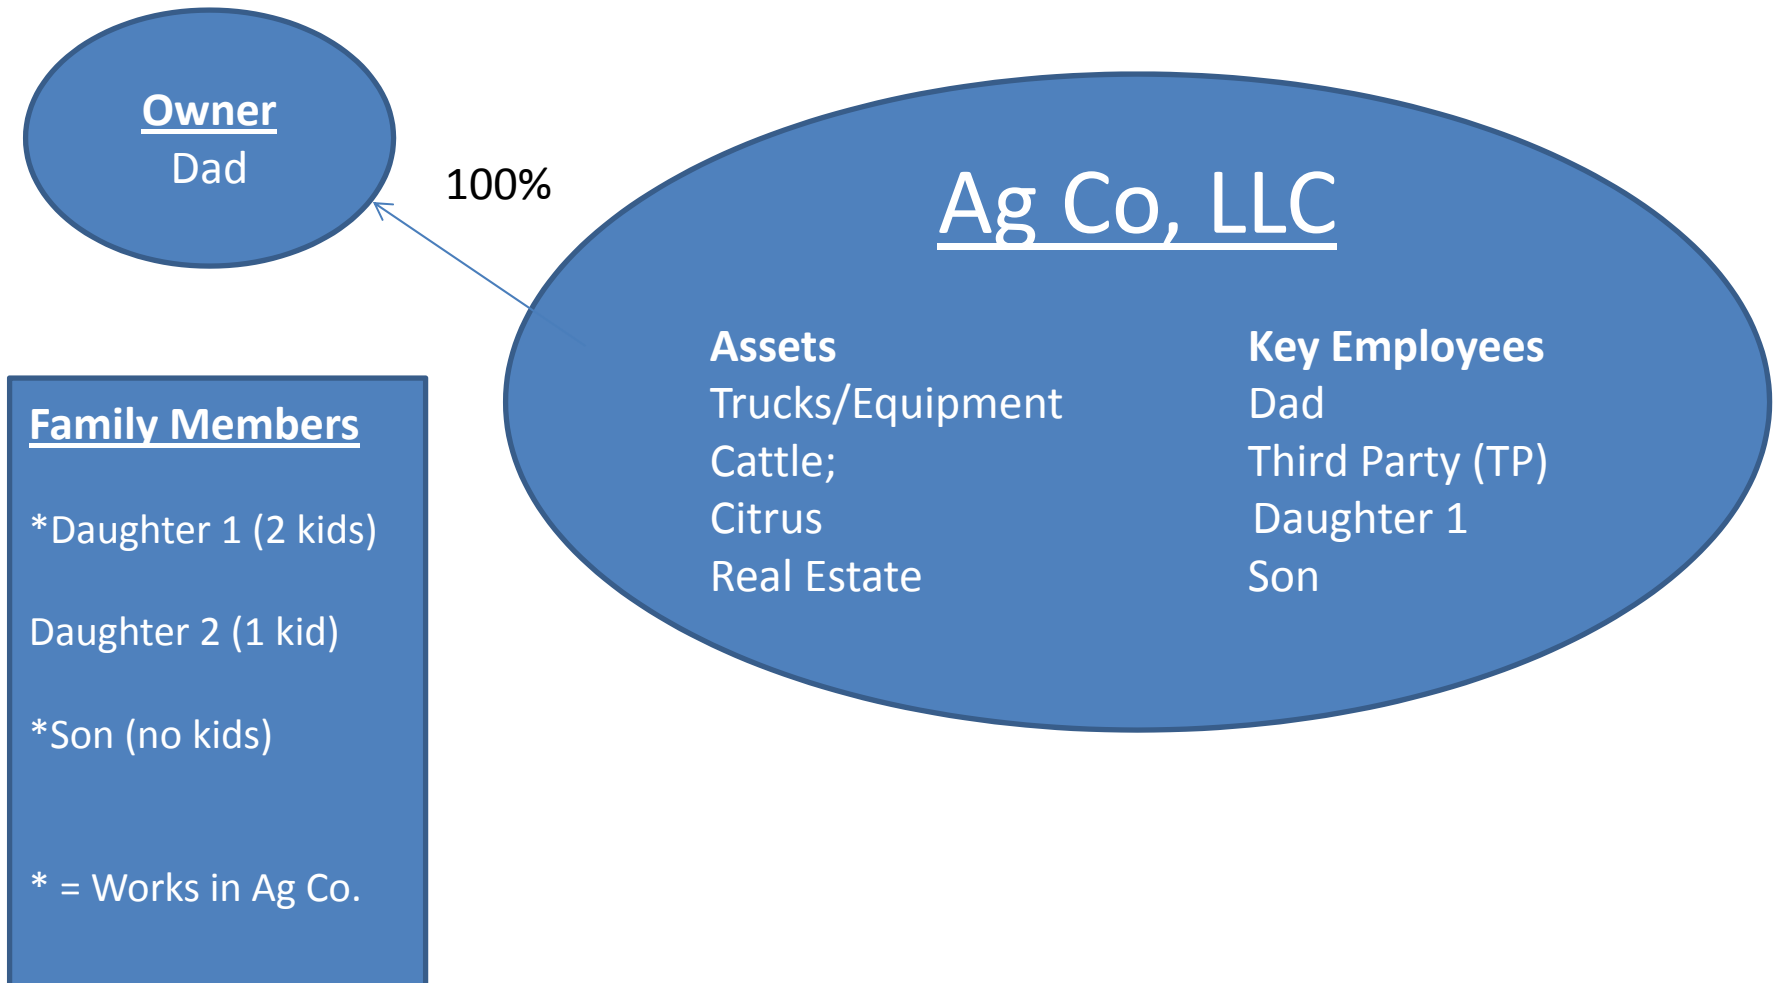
Owner
Dad

100%

Ag Co, LLC

Assets
Trucks/Equipment
Cattle;
Citrus
Real Estate

Key Employees
Dad
Third Party (TP)
Daughter 1
Son

Family Members

*Daughter 1 (2 kids)

Daughter 2 (1 kid)

*Son (no kids)

* = Works in Ag Co.